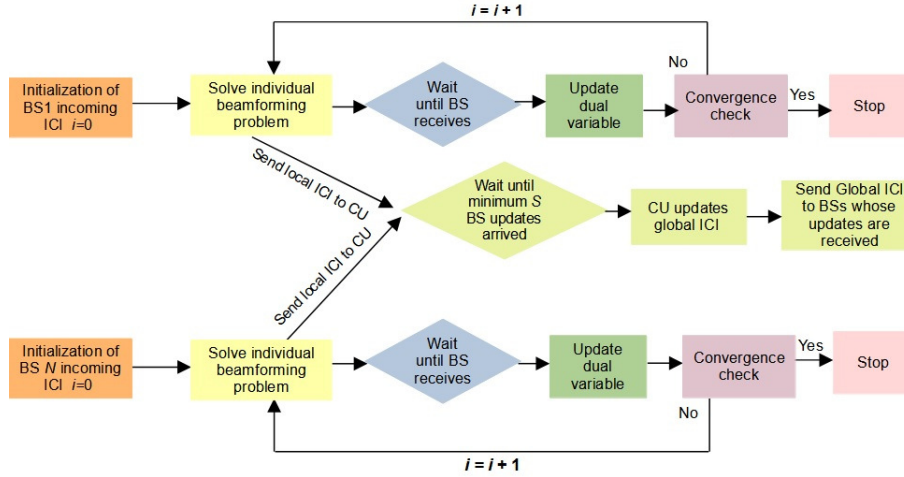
$i = i + 1$

Initialization of BS1 incoming ICI $i$=0

Solve individual beamforming problem

Wait until BS receives

Update dual variable

No

Convergence check

Yes

Stop

Send local ICI to CU

Wait until minimum $S$ BS updates arrived

CU updates global ICI

Send Global ICI to BSs whose updates are received

Send local ICI to CU

Initialization of BS $N$ incoming ICI $i$=0

Solve individual beamforming problem

Wait until BS receives

Update dual variable

Convergence check

Yes

Stop

No

$i = i + 1$